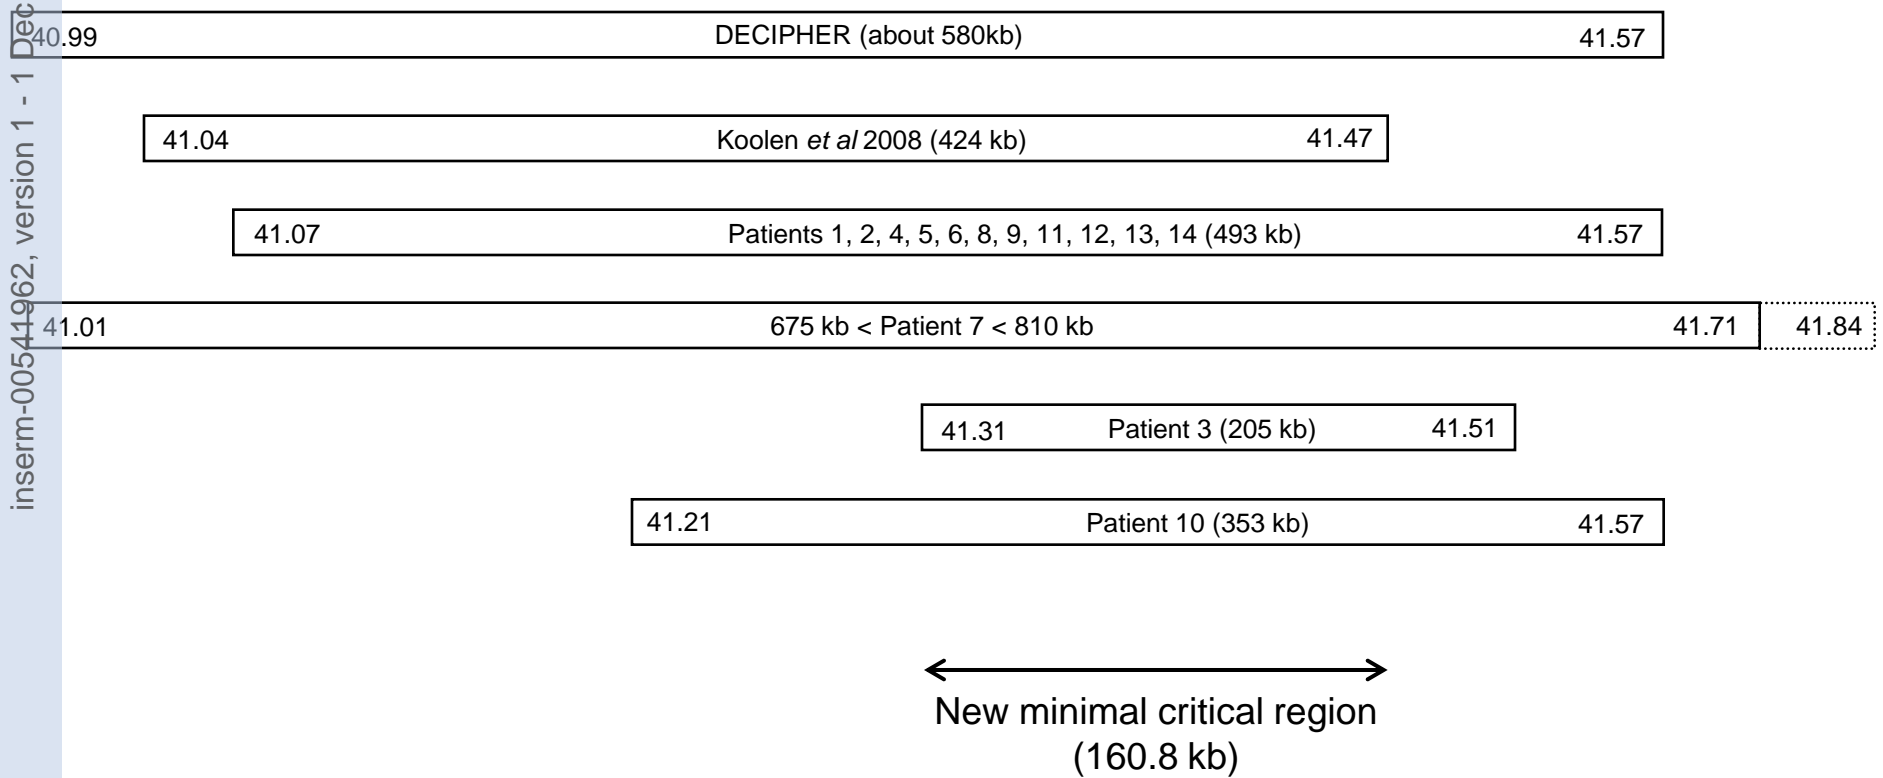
inserm-00541962, version 1 - 1 Dec

40.99 DECIPHER (about 580kb) 41.57

41.04 Koolen *et al* 2008 (424 kb) 41.47

41.07 Patients 1, 2, 4, 5, 6, 8, 9, 11, 12, 13, 14 (493 kb) 41.57

41.01 675 kb < Patient 7 < 810 kb 41.71 41.84

41.31 Patient 3 (205 kb) 41.51

41.21 Patient 10 (353 kb) 41.57

New minimal critical region (160.8 kb)